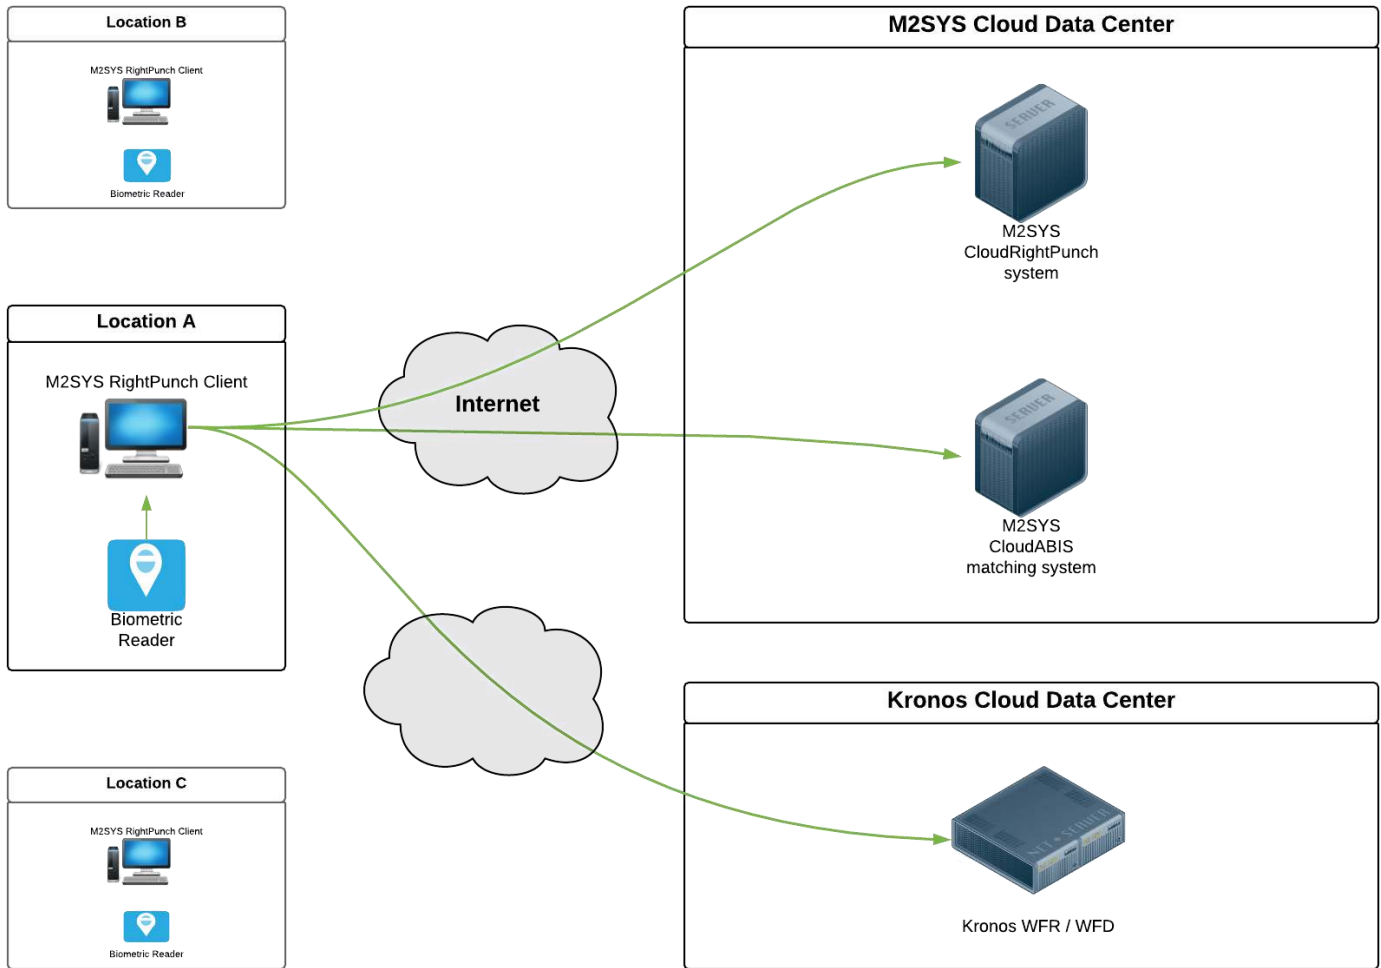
Location B

M2SYS RightPunch Client

Biometric Reader

Location A

M2SYS RightPunch Client

Biometric Reader

Location C

M2SYS RightPunch Client

Biometric Reader

Internet

M2SYS Cloud Data Center

SERVER

M2SYS CloudRightPunch system

SERVER

M2SYS CloudABIS matching system

Kronos Cloud Data Center

NET SERVER

Kronos WFR / WFD